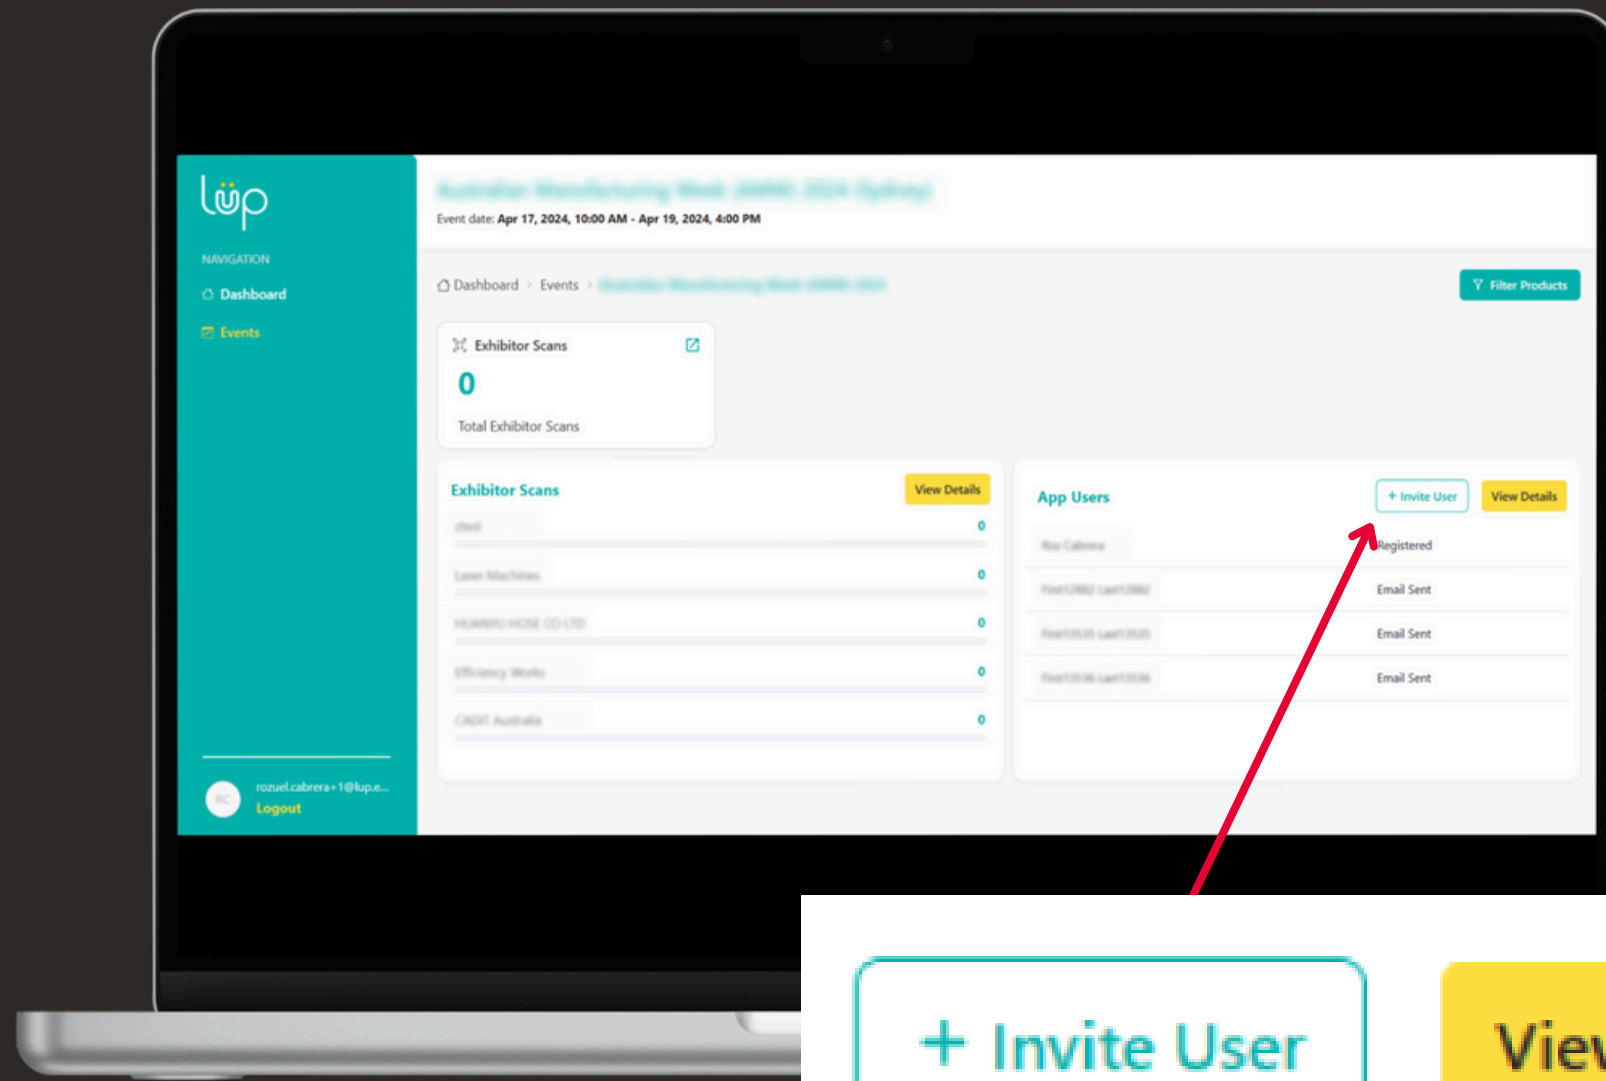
lüp

NAVIGATION

Dashboard

Events

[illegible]

Event date: Apr 17, 2024, 10:00 AM - Apr 19, 2024, 4:00 PM

Dashboard > Events > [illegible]

Filter Products

Exhibitor Scans

0

Total Exhibitor Scans

Exhibitor Scans

View Details

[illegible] 0

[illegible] 0

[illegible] 0

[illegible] 0

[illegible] 0

App Users

+ Invite User

View Details

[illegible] Registered

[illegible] Email Sent

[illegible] Email Sent

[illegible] Email Sent

RC

rozuel.cabrera+1@lup.e...

Logout

+ Invite User

Viev